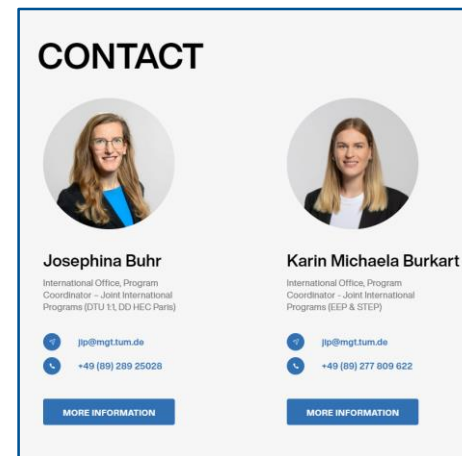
CONTACT

Josephina Buhr

International Office, Program Coordinator – Joint International Programs (DTU 1:1, DD HEC Paris)

jip@mgt.tum.de

+49 (89) 289 25028

MORE INFORMATION

Karin Michaela Burkart

International Office, Program Coordinator - Joint International Programs (EEP & STEP)

jip@mgt.tum.de

+49 (89) 277 809 622

MORE INFORMATION